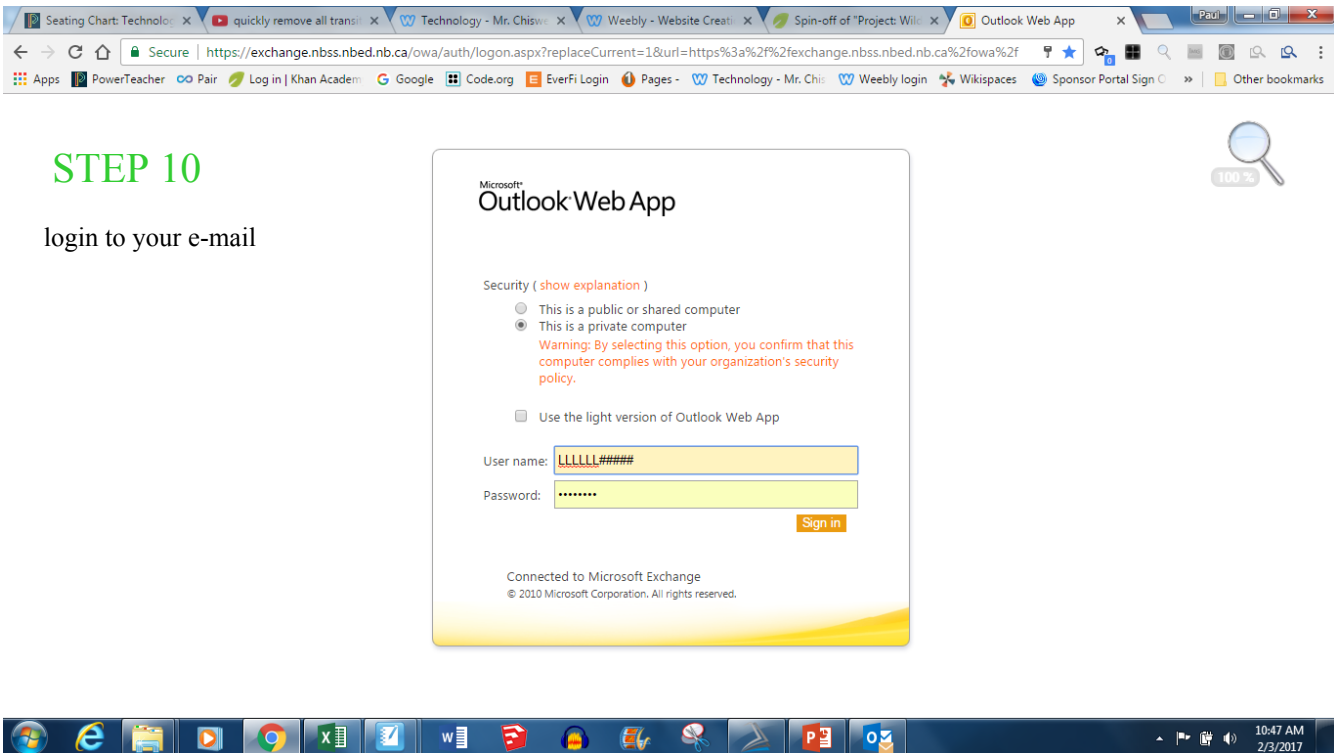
Seating Chart: Technolog ×
quickly remove all transit ×
Technology - Mr. Chisw ×
Weebly - Website Creati ×
Spin-off of "Project: Wild ×
Outlook Web App ×

Paul

Secure | https://exchange.nbss.nbed.nb.ca/owa/auth/logon.aspx?replaceCurrent=1&url=https%3a%2f%2fexchange.nbss.nbed.nb.ca%2fowa%2f

Apps PowerTeacher Pair Log in | Khan Academ Google Code.org EverFi Login Pages - Technology - Mr. Chis Weebly login Wikispaces Sponsor Portal Sign O » Other bookmarks

STEP 10

login to your e-mail

100 %

Microsoft
Outlook Web App

Security ( show explanation )

This is a public or shared computer
This is a private computer
Warning: By selecting this option, you confirm that this computer complies with your organization's security policy.

Use the light version of Outlook Web App

User name: LLLLLL#####

Password: ••••••••

Sign in

Connected to Microsoft Exchange
© 2010 Microsoft Corporation. All rights reserved.

10:47 AM
2/3/2017